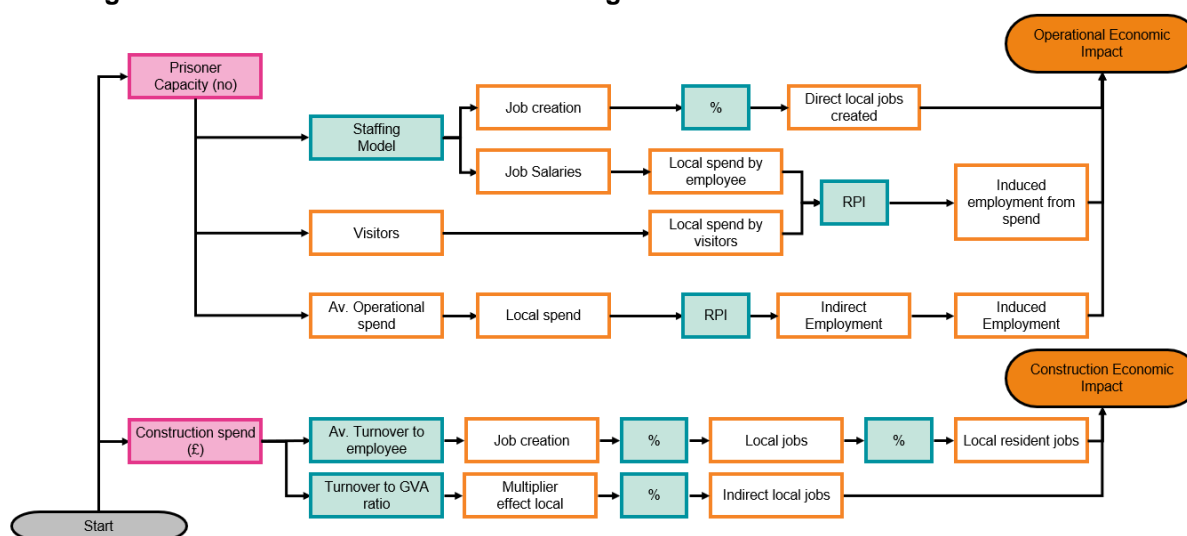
Prisoner Capacity (no)

Staffing Model

Job creation

%

Direct local jobs created

Operational Economic Impact

Job Salaries

Local spend by employee

RPI

Induced employment from spend

Visitors

Local spend by visitors

Av. Operational spend

Local spend

RPI

Indirect Employment

Induced Employment

Construction Economic Impact

Construction spend (£)

Av. Turnover to employee

Job creation

%

Local jobs

%

Local resident jobs

Turnover to GVA ratio

Multiplier effect local

%

Indirect local jobs

Start